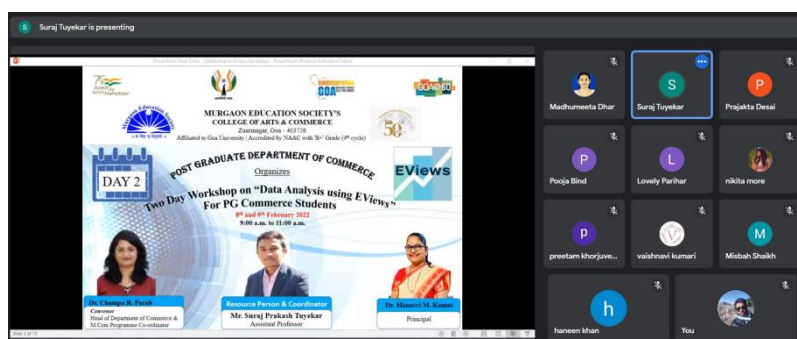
S Suraj Tuyekar is presenting

MURGAON EDUCATION SOCIETY'S
COLLEGE OF ARTS & COMMERCE
Zuarinagar, Goa - 403726
Affiliated to Goa University | Accredited by NAAC with 'B+' Grade (4th cycle)

Murgaon Education Society

GOA@60

50

DAY 2

POST GRADUATE DEPARTMENT OF COMMERCE

Organizes

EViews

Two Day Workshop on "Data Analysis using EViews" For PG Commerce Students

8th and 9th February 2022
9:00 a.m. to 11:00 a.m.

Dr. Champa R. Parab
Convenor
Head of Department of Commerce & M.Com Programme Co-ordinator

Resource Person & Coordinator
Mr. Suraj Prakash Tuyekar
Assistant Professor

Dr. Manasvi M. Kamat
Principal

Madhumeeta Dhar
S
Suraj Tuyekar
P
Prajakta Desai
P
Pooja Bind
L
Lovely Parihar
nikita more
p
preetam khorjuve...
vaishnavi kumari
M
Misbah Shaikh
h
haneen khan
You